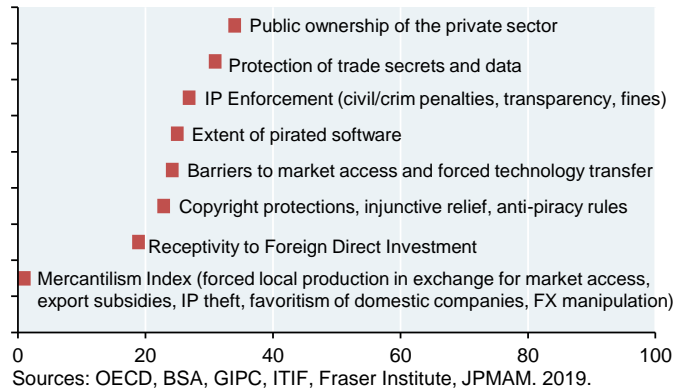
Public ownership of the private sector

Protection of trade secrets and data

IP Enforcement (civil/crim penalties, transparency, fines)

Extent of pirated software

Barriers to market access and forced technology transfer

Copyright protections, injunctive relief, anti-piracy rules

Receptivity to Foreign Direct Investment

Mercantilism Index (forced local production in exchange for market access, export subsidies, IP theft, favoritism of domestic companies, FX manipulation)

0 20 40 60 80 100

Sources: OECD, BSA, GIPC, ITIF, Fraser Institute, JPMAM. 2019.